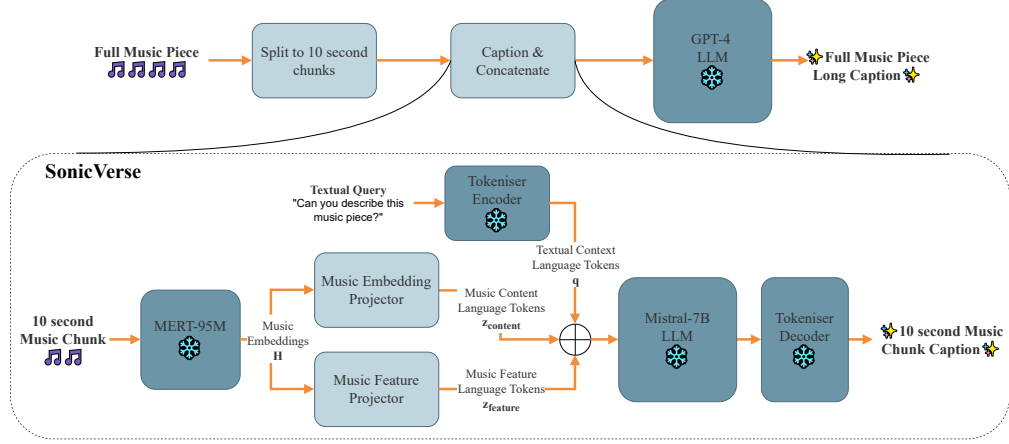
Full Music Piece

Split to 10 second chunks

Caption & Concatenate

GPT-4 LLM

Full Music Piece Long Caption

SonicVerse

Textual Query
"Can you describe this music piece?"

Tokeniser Encoder

Textual Context Language Tokens
q

10 second Music Chunk

MERT-95M

Music Embeddings
H

Music Embedding Projector

Music Content Language Tokens
$z_{content}$

Music Feature Projector

Music Feature Language Tokens
$z_{feature}$

Mistral-7B LLM

Tokeniser Decoder

10 second Music Chunk Caption